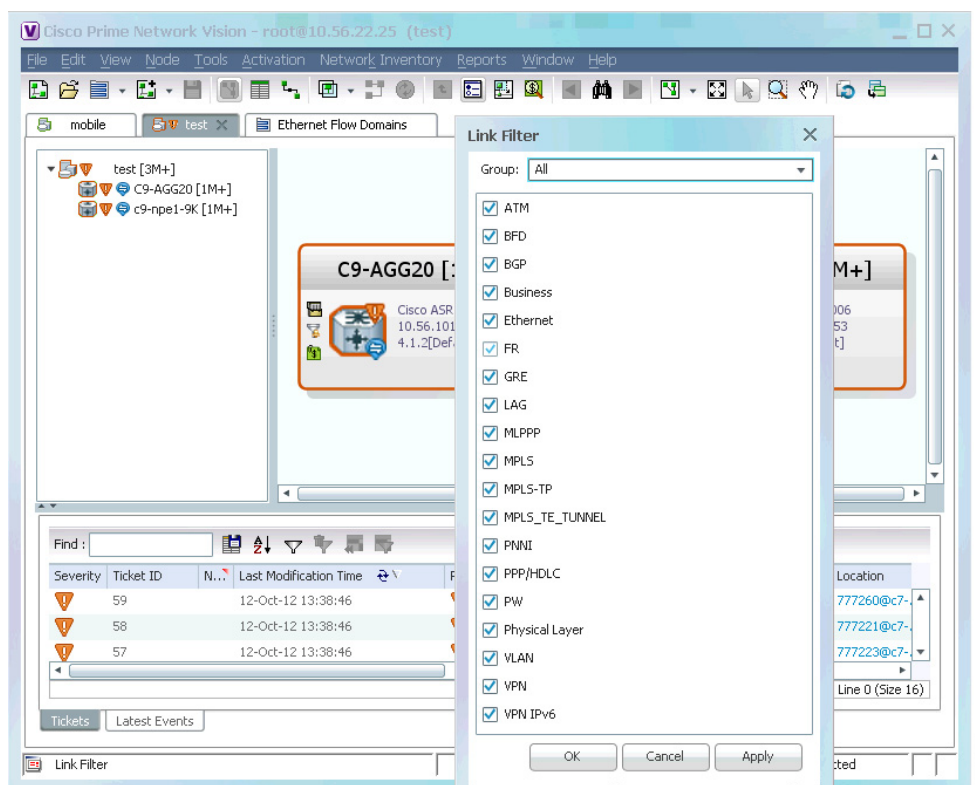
Cisco Prime Network Vision - root@10.56.22.25 (test)

File Edit View Node Tools Activation Network Inventory Reports Window Help

mobile | test | Ethernet Flow Domains

test [3M+]
C9-AGG20 [1M+]
c9-npe1-9K [1M+]

C9-AGG20 [1
Cisco ASR
10.56.101
4.1.2[Def

M+]
006
53
t]

Find :

| Severity | Ticket ID | N... | Last Modification Time | | Location |
|---|---|---|---|---|---|
| | 59 | | 12-Oct-12 13:38:46 | | 777260@c7- |
| | 58 | | 12-Oct-12 13:38:46 | | 777221@c7- |
| | 57 | | 12-Oct-12 13:38:46 | | 777223@c7- |

Line 0 (Size 16)

Tickets | Latest Events

Link Filter

Link Filter

Group: All

ATM
BFD
BGP
Business
Ethernet
FR
GRE
LAG
MLPPP
MPLS
MPLS-TP
MPLS_TE_TUNNEL
PNNI
PPP/HDLC
PW
Physical Layer
VLAN
VPN
VPN IPv6

OK | Cancel | Apply

cted